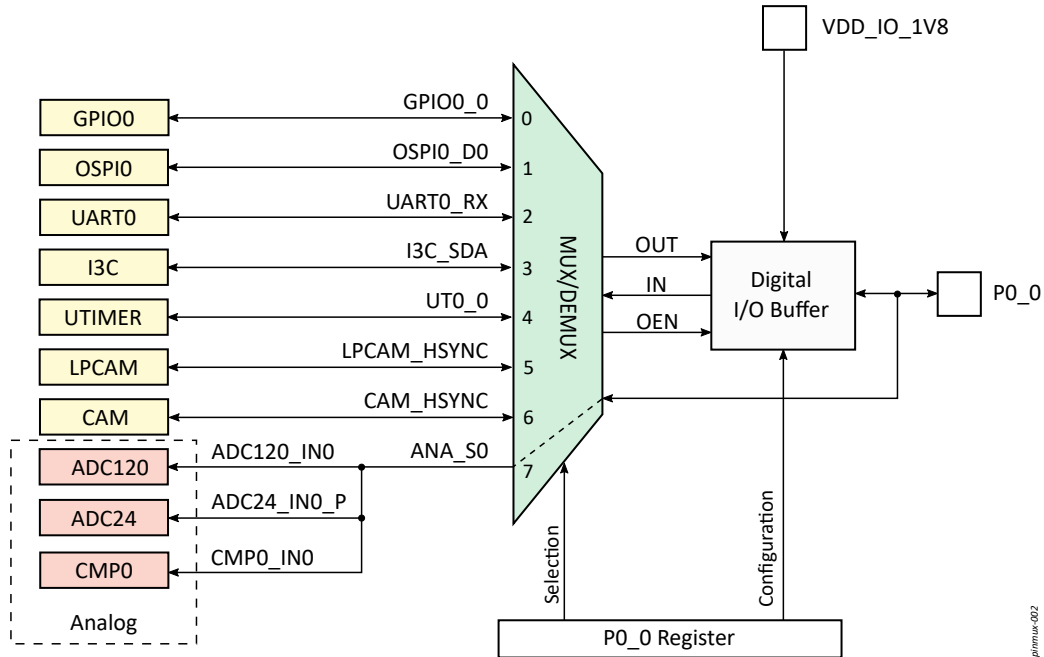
VDD_IO_1V8

GPIO0
GPIO0_0
0
OSPI0
OSPI0_D0
1
UART0
UART0_RX
2
I3C
I3C_SDA
3
UTIMER
UT0_0
4
LPCAM
LPCAM_HSYNC
5
CAM
CAM_HSYNC
6
ADC120
ADC120_IN0
ANA_S0
7
ADC24
ADC24_IN0_P
CMP0
CMP0_IN0
Analog

MUX/DEMUX

OUT
IN
OEN

Digital I/O Buffer

P0_0

Selection
Configuration

P0_0 Register

pinmux-002